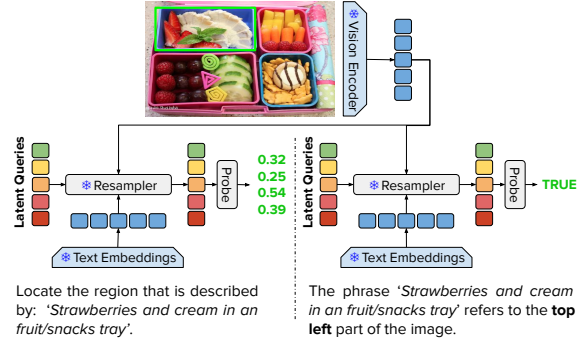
❄ Vision Encoder

Latent Queries

❄ Resampler

Probe

0.32
0.25
0.54
0.39

❄ Text Embeddings

Latent Queries

❄ Resampler

Probe

TRUE

❄ Text Embeddings

Locate the region that is described by: '*Strawberries and cream in an fruit/snacks tray*'.

The phrase '*Strawberries and cream in an fruit/snacks tray*' refers to the **top left** part of the image.